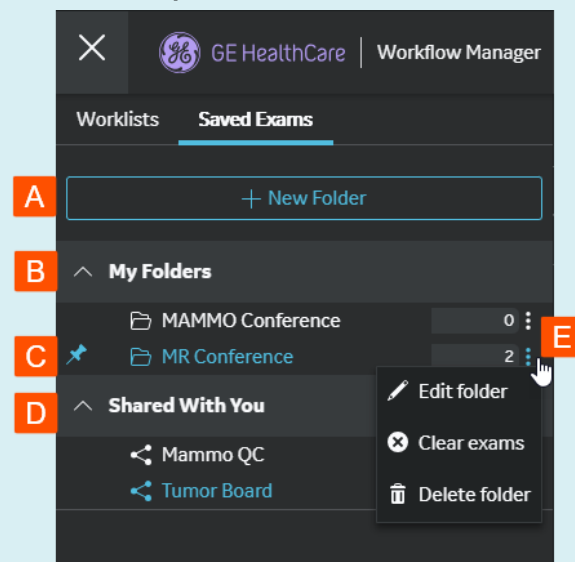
GE HealthCare | Workflow Manager

Worklists Saved Exams

A
+ New Folder

B
My Folders

MAMMO Conference 0

C
MR Conference 2

E

D
Shared With You

Edit folder

Clear exams

Mammo QC

Tumor Board

Delete folder